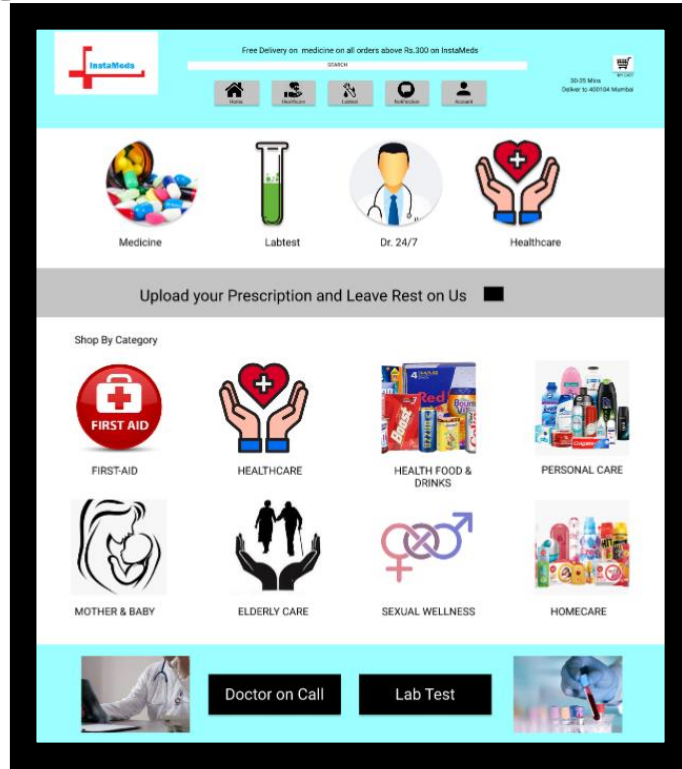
InstaMeds

Free Delivery on medicine on all orders above Rs.300 on InstaMeds

SEARCH

Home Healthcare Labtest Notification Account

MY CART

30-35 Mins
Deliver to 400104 Mumbai

Medicine Labtest Dr. 24/7 Healthcare

Upload your Prescription and Leave Rest on Us

Shop By Category

FIRST AID

FIRST-AID

HEALTHCARE

HEALTH FOOD & DRINKS

PERSONAL CARE

MOTHER & BABY

ELDERLY CARE

SEXUAL WELLNESS

HOMECARE

Doctor on Call

Lab Test